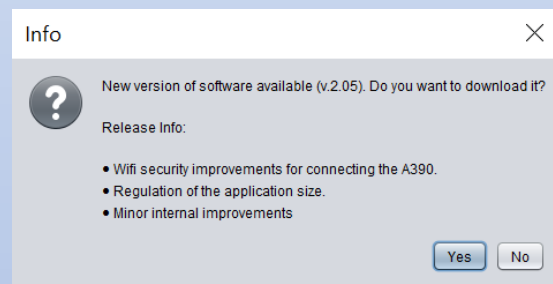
Info

New version of software available (v.2.05). Do you want to download it?

Release Info:

• Wifi security improvements for connecting the A390.
• Regulation of the application size.
• Minor internal improvements

Yes No